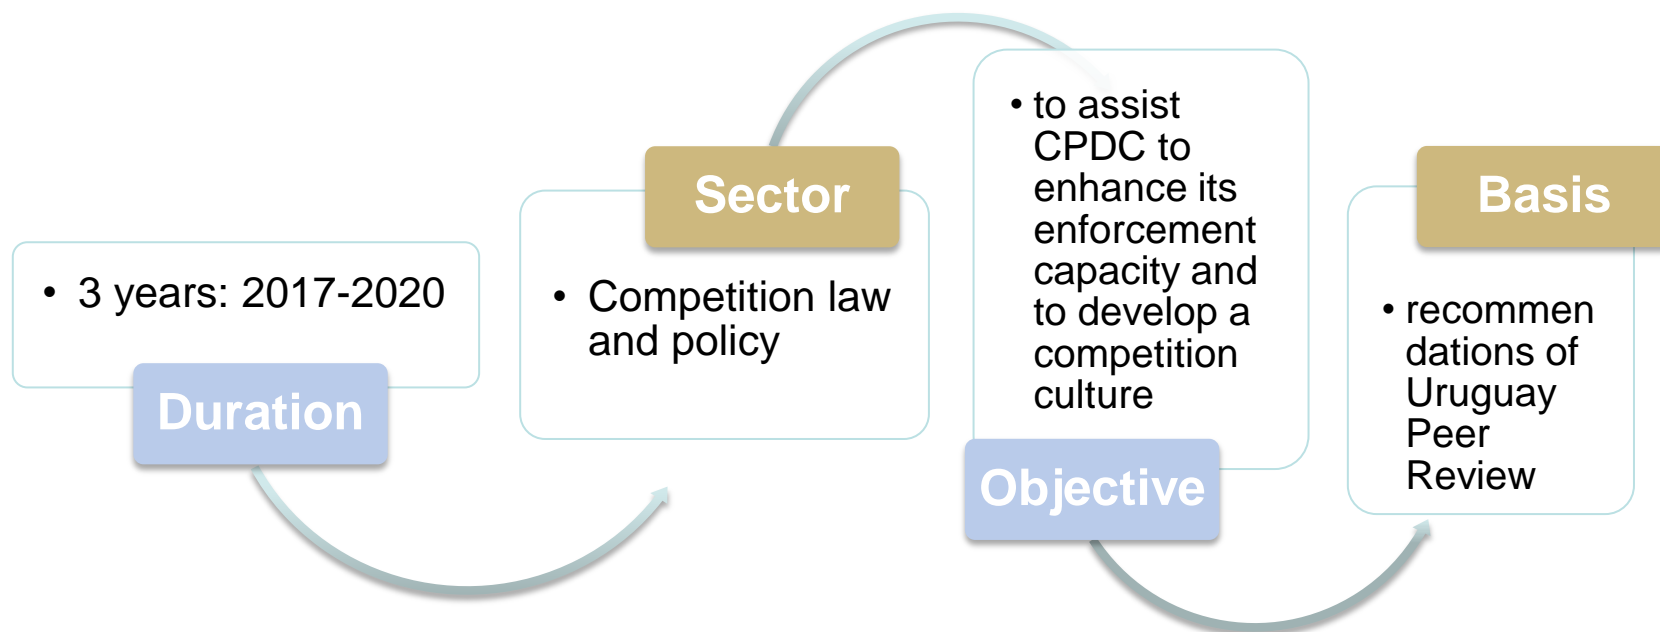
• 3 years: 2017-2020

Duration

Sector

• Competition law and policy

• to assist CPDC to enhance its enforcement capacity and to develop a competition culture

Objective

Basis

• recommendations of Uruguay Peer Review